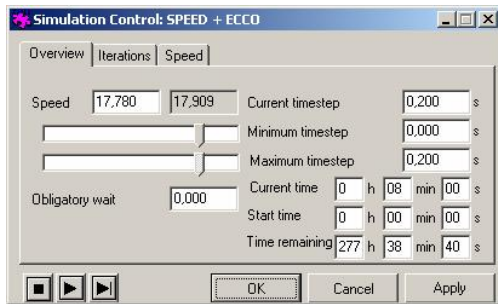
Simulation Control: SPEED + ECCO

Overview | Iterations | Speed

Speed 17,780 17,909

Obligatory wait 0,000

Current timestep 0,200 s
Minimum timestep 0,000 s
Maximum timestep 0,200 s
Current time 0 h 08 min 00 s
Start time 0 h 00 min 00 s
Time remaining 277 h 38 min 40 s

OK Cancel Apply